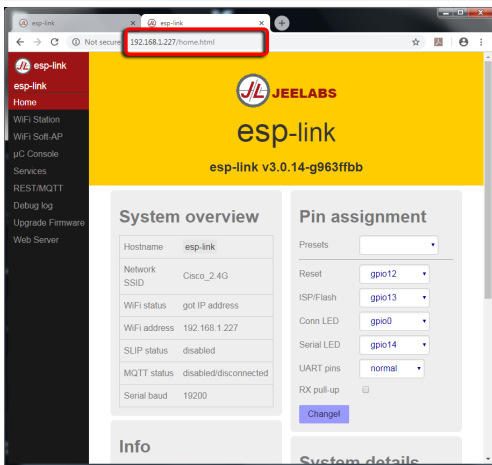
esp-link
esp-link
Not secure | 192.168.1.227/home.html

esp-link
esp-link
Home
WiFi Station
WiFi Soft-AP
µC Console
Services
REST/MQTT
Debug log
Upgrade Firmware
Web Server

JL JEELABS
esp-link
esp-link v3.0.14-g963ffbb

System overview

| Hostname | esp-link |
|---|---|
| Network SSID | Cisco_2.4G |
| WiFi status | got IP address |
| WiFi address | 192.168.1.227 |
| SLIP status | disabled |
| MQTT status | disabled/disconnected |
| Serial baud | 19200 |

Info

Pin assignment

| Presets | |
|---|---|
| Reset | gpio12 |
| ISP/Flash | gpio13 |
| Conn LED | gpio0 |
| Serial LED | gpio14 |
| UART pins | normal |
| RX pull-up | |

Change!

System details